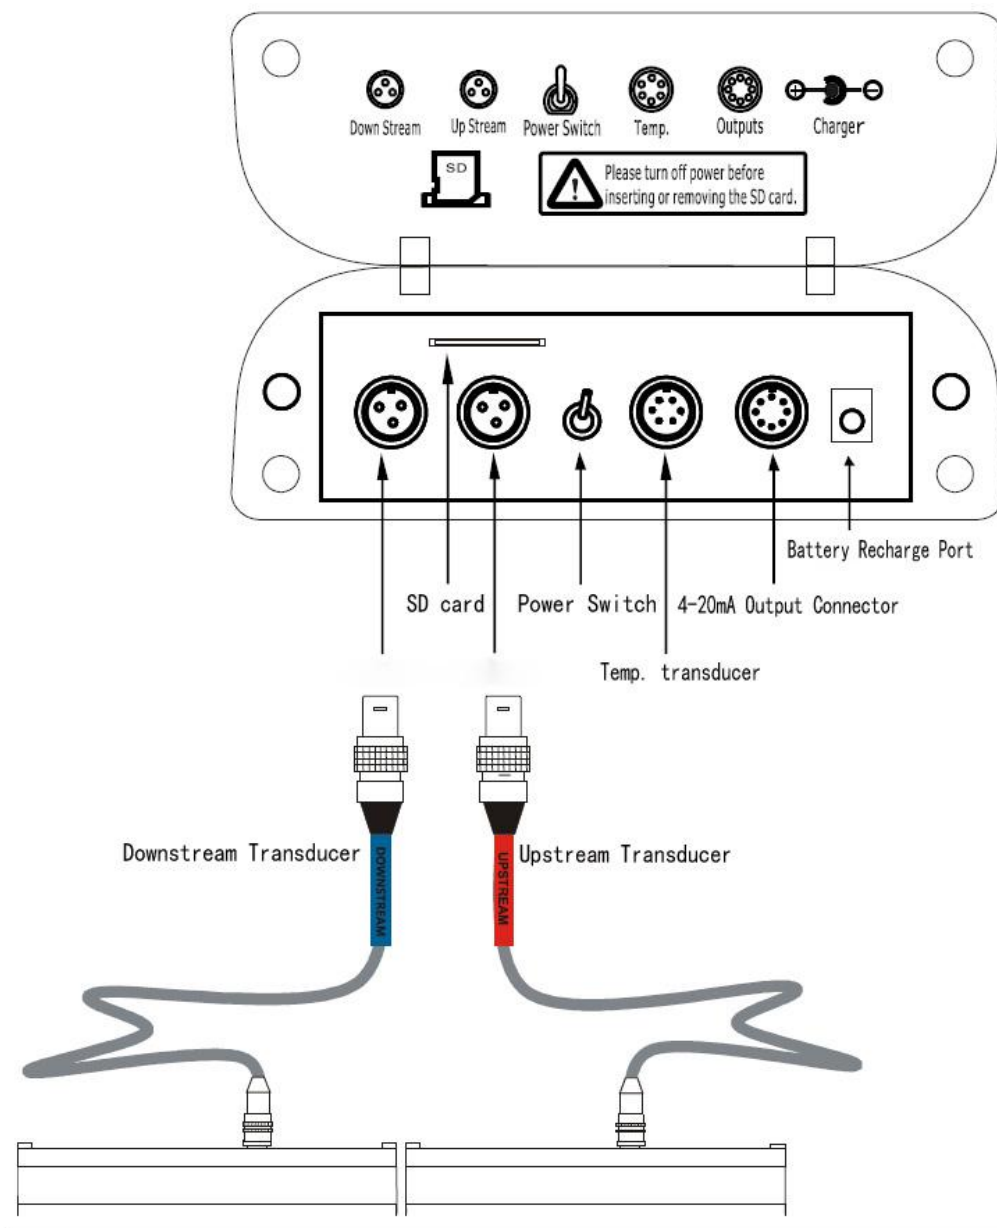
Down Stream Up Stream Power Switch Temp. Outputs Charger

SD

Please turn off power before inserting or removing the SD card.

Battery Recharge Port

SD card Power Switch 4-20mA Output Connector

Temp. transducer

Downstream Transducer DOWNSTREAM

UPSTREAM Upstream Transducer